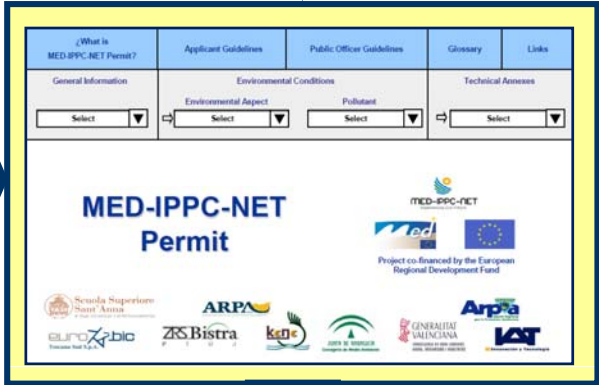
¿What is MED-IPPC-NET Permit?

Applicant Guidelines

Public Officer Guidelines

Glossary

Links

General Information

Environmental Conditions

Technical Annexes

Environmental Aspect

Pollutant

Select

Select

Select

Select

MED-IPPC-NET Permit

MED-IPPC-NET

Project co-financed by the European Regional Development Fund

Scuola Superiore Sant'Anna

ARPA

ARPA

euro bic

ZRS Bistra

GENERALITAT VALENCIANA

IAT